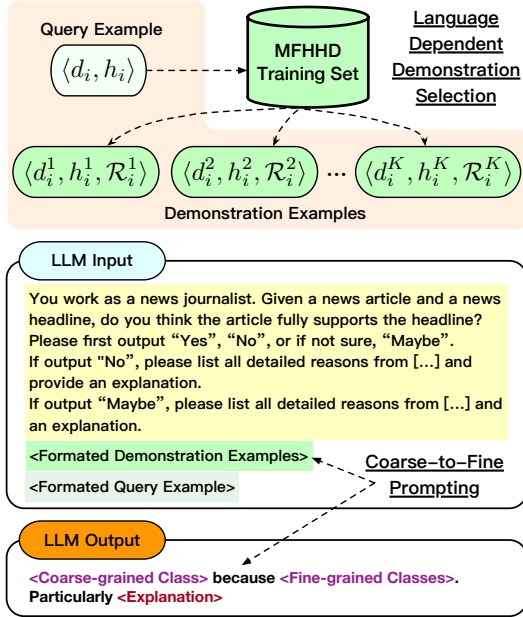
Query Example

$\langle d_i, h_i \rangle$

MFHHD Training Set

Language Dependent Demonstration Selection

$\langle d_i^1, h_i^1, \mathcal{R}_i^1 \rangle$ $\langle d_i^2, h_i^2, \mathcal{R}_i^2 \rangle$ ... $\langle d_i^K, h_i^K, \mathcal{R}_i^K \rangle$

Demonstration Examples

LLM Input

You work as a news journalist. Given a news article and a news headline, do you think the article fully supports the headline? Please first output “Yes”, “No”, or if not sure, “Maybe”.
If output "No", please list all detailed reasons from [...] and provide an explanation.
If output “Maybe”, please list all detailed reasons from [...] and an explanation.

<Formated Demonstration Examples>

<Formated Query Example>

Coarse-to-Fine Prompting

LLM Output

<Coarse-grained Class> because <Fine-grained Classes>. Particularly <Explanation>